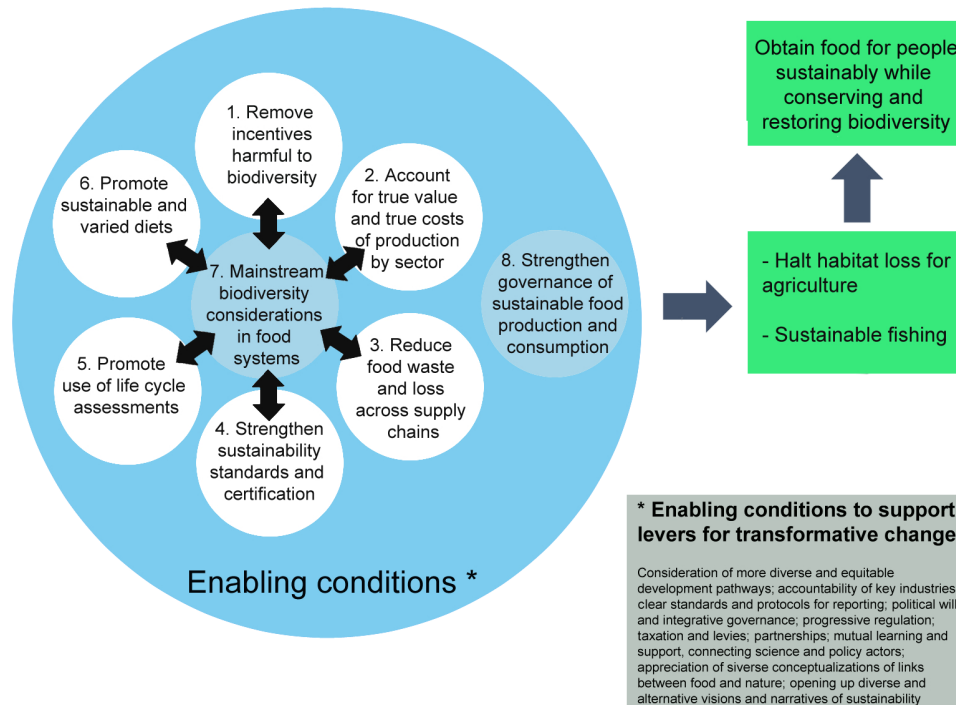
1. Remove incentives harmful to biodiversity

2. Account for true value and true costs of production by sector

6. Promote sustainable and varied diets

7. Mainstream biodiversity considerations in food systems

8. Strengthen governance of sustainable food production and consumption

5. Promote use of life cycle assessments

3. Reduce food waste and loss across supply chains

4. Strengthen sustainability standards and certification

Enabling conditions *

Obtain food for people sustainably while conserving and restoring biodiversity

- Halt habitat loss for agriculture

- Sustainable fishing

* Enabling conditions to support levers for transformative change

Consideration of more diverse and equitable development pathways; accountability of key industries clear standards and protocols for reporting; political will and integrative governance; progressive regulation; taxation and levies; partnerships; mutual learning and support, connecting science and policy actors; appreciation of siverse conceptualizations of links between food and nature; opening up diverse and alternative visions and narratives of sustainability